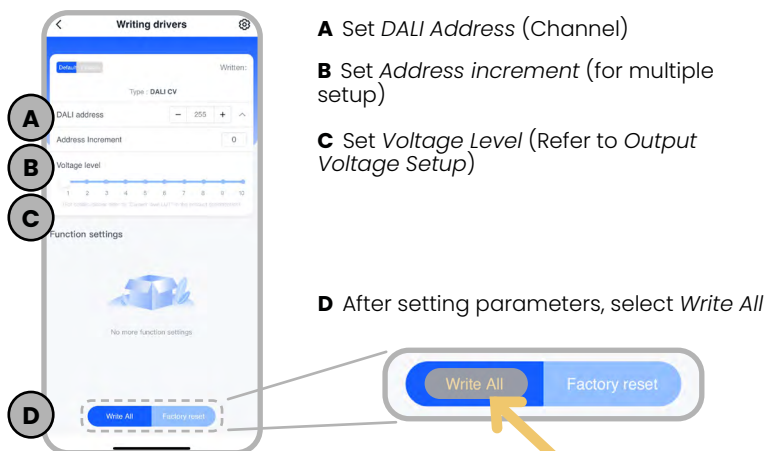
Writing drivers

Default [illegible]

Written:

Type : DALI CV

A

DALI address

255

Address Increment

0

B

Voltage level

1 2 3 4 5 6 7 8 9 10

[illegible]

C

Function settings

No more function settings

D

Write All

Factory reset

**A** Set *DALI Address* (Channel)

**B** Set *Address increment* (for multiple setup)

**C** Set *Voltage Level* (Refer to *Output Voltage Setup*)

**D** After setting parameters, select *Write All*

Write All

Factory reset